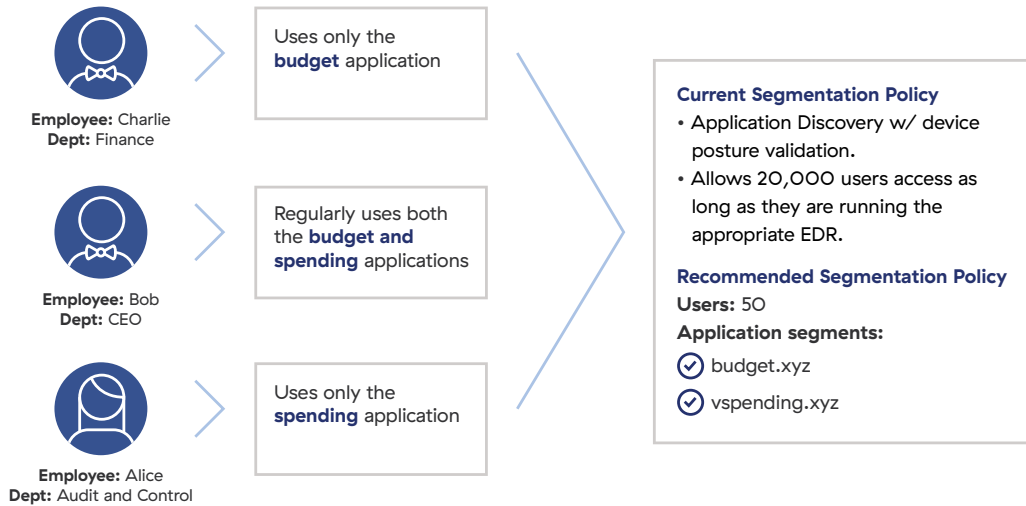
Employee: Charlie
Dept: Finance

Uses only the budget application

Employee: Bob
Dept: CEO

Regularly uses both the budget and spending applications

Employee: Alice
Dept: Audit and Control

Uses only the spending application

Current Segmentation Policy
• Application Discovery w/ device posture validation.
• Allows 20,000 users access as long as they are running the appropriate EDR.

Recommended Segmentation Policy
Users: 50
Application segments:
budget.xyz
vspending.xyz